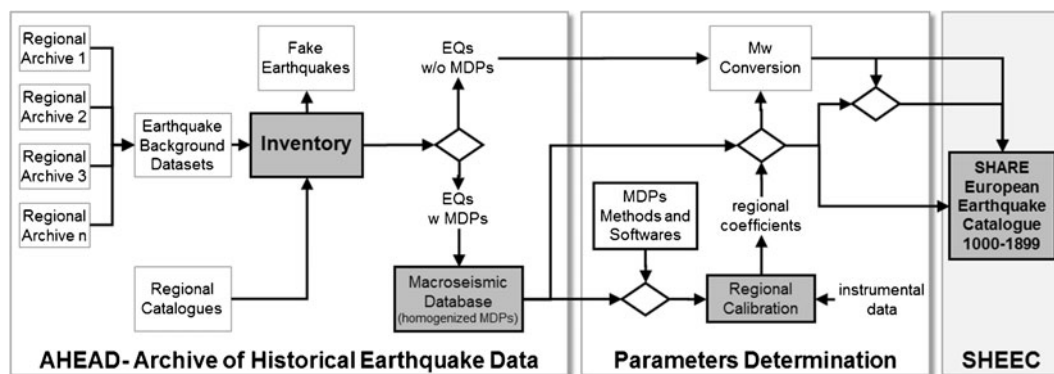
Regional Archive 1

Regional Archive 2

Regional Archive 3

Regional Archive n

Earthquake Background Datasets

Fake Earthquakes

Inventory

EQs w/o MDPs

EQs w MDPs

Regional Catalogues

Macroseismic Database (homogenized MDPs)

Mw Conversion

MDPs Methods and Softwares

regional coefficients

Regional Calibration

instrumental data

SHARE European Earthquake Catalogue 1000-1899

AHEAD- Archive of Historical Earthquake Data

Parameters Determination

SHEEC